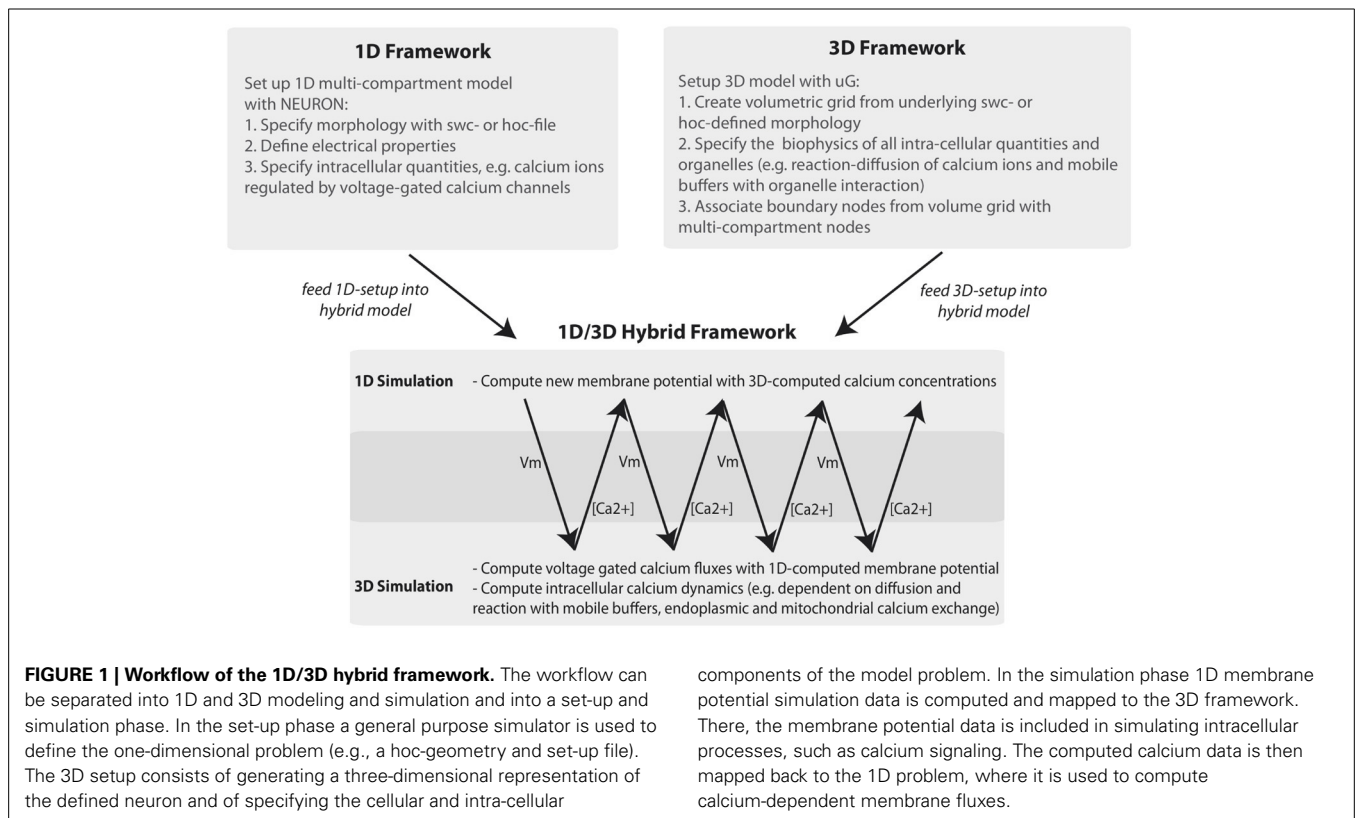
**1D Framework**

Set up 1D multi-compartment model with NEURON:
1. Specify morphology with swc- or hoc-file
2. Define electrical properties
3. Specify intracellular quantities, e.g. calcium ions regulated by voltage-gated calcium channels

**3D Framework**

Setup 3D model with uG:
1. Create volumetric grid from underlying swc- or hoc-defined morphology
2. Specify the biophysics of all intra-cellular quantities and organelles (e.g. reaction-diffusion of calcium ions and mobile buffers with organelle interaction)
3. Associate boundary nodes from volume grid with multi-compartment nodes

*feed 1D-setup into hybrid model*

*feed 3D-setup into hybrid model*

**1D/3D Hybrid Framework**

**1D Simulation** - Compute new membrane potential with 3D-computed calcium concentrations

Vm [Ca2+] Vm [Ca2+] Vm [Ca2+] Vm [Ca2+]

**3D Simulation** - Compute voltage gated calcium fluxes with 1D-computed membrane potential
- Compute intracellular calcium dynamics (e.g. dependent on diffusion and reaction with mobile buffers, endoplasmic and mitochondrial calcium exchange)

**FIGURE 1 | Workflow of the 1D/3D hybrid framework.** The workflow can be separated into 1D and 3D modeling and simulation and into a set-up and simulation phase. In the set-up phase a general purpose simulator is used to define the one-dimensional problem (e.g., a hoc-geometry and set-up file). The 3D setup consists of generating a three-dimensional representation of the defined neuron and of specifying the cellular and intra-cellular components of the model problem. In the simulation phase 1D membrane potential simulation data is computed and mapped to the 3D framework. There, the membrane potential data is included in simulating intracellular processes, such as calcium signaling. The computed calcium data is then mapped back to the 1D problem, where it is used to compute calcium-dependent membrane fluxes.